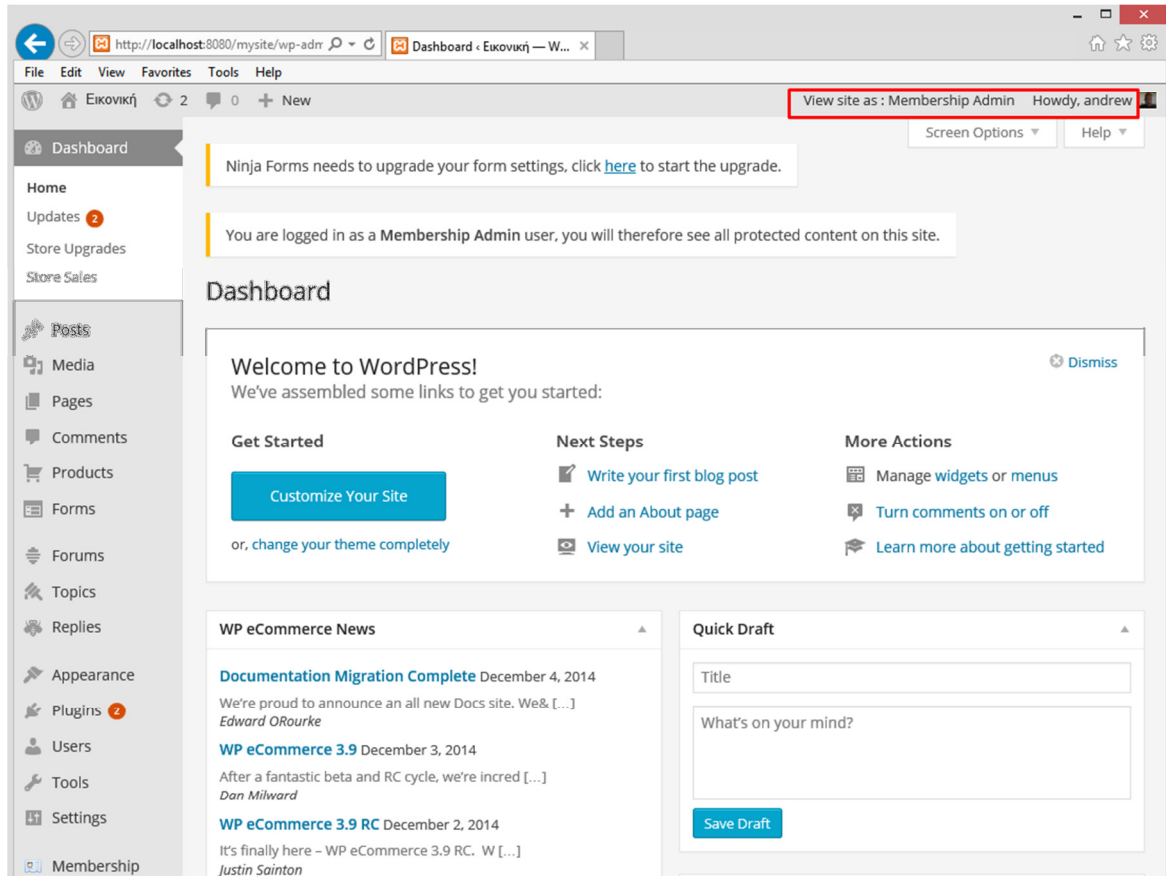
http://localhost:8080/mysite/wp-adm
Dashboard ‹ Εικονική — W... ×

File Edit View Favorites Tools Help

Εικονική 2 0 + New
View site as : Membership Admin Howdy, andrew

Screen Options ▼ Help ▼

Dashboard
Home
Updates 2
Store Upgrades
Store Sales
Posts
Media
Pages
Comments
Products
Forms
Forums
Topics
Replies
Appearance
Plugins 2
Users
Tools
Settings
Membership

Ninja Forms needs to upgrade your form settings, click here to start the upgrade.

You are logged in as a Membership Admin user, you will therefore see all protected content on this site.

Dashboard

Welcome to WordPress!
We've assembled some links to get you started:
Dismiss

Get Started
Customize Your Site
or, change your theme completely

Next Steps
Write your first blog post
Add an About page
View your site

More Actions
Manage widgets or menus
Turn comments on or off
Learn more about getting started

WP eCommerce News
Documentation Migration Complete December 4, 2014
We're proud to announce an all new Docs site. We& […]
Edward ORourke
WP eCommerce 3.9 December 3, 2014
After a fantastic beta and RC cycle, we're incred […]
Dan Milward
WP eCommerce 3.9 RC December 2, 2014
It's finally here – WP eCommerce 3.9 RC. W […]
Justin Sainton

Quick Draft
Title
What's on your mind?
Save Draft